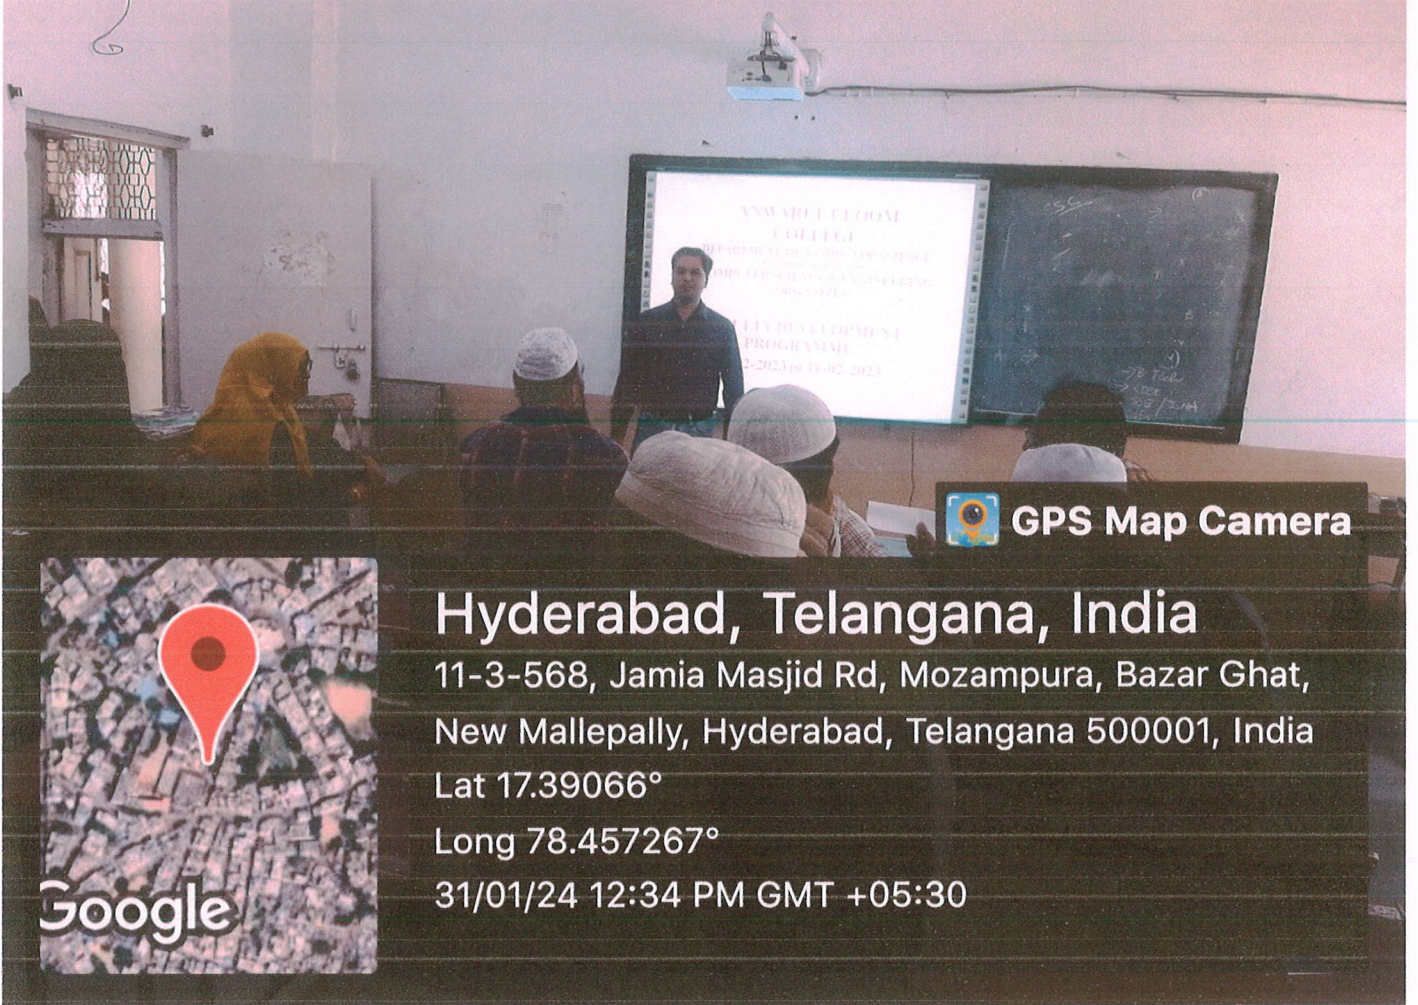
ANWARUL ULOOM COLLEGE
DEPARTMENT OF COMPUTER SCIENCE
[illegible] COMPUTER SCIENCE & ENGINEERING
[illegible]
FACULTY DEVELOPMENT PROGRAMME
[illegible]-2023 to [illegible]-02-2023

CSC

GPS Map Camera

Hyderabad, Telangana, India
11-3-568, Jamia Masjid Rd, Mozampura, Bazar Ghat, New Mallepally, Hyderabad, Telangana 500001, India
Lat 17.39066°
Long 78.457267°
31/01/24 12:34 PM GMT +05:30

Google